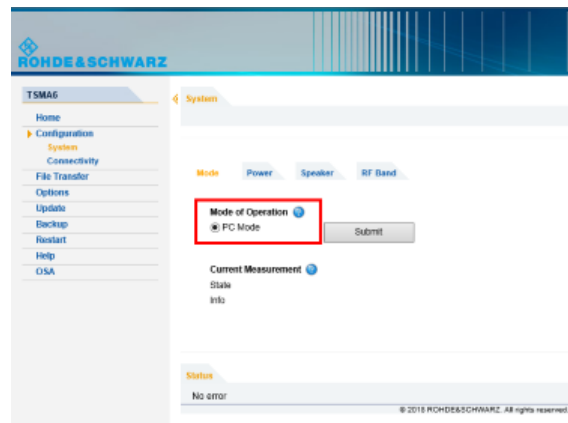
ROHDE&SCHWARZ

TSMA6

Home
Configuration
System
Connectivity
File Transfer
Options
Update
Backup
Restart
Help
OSA

System

Mode | Power | Speaker | RF Band

Mode of Operation
PC Mode
Submit

Current Measurement
State
Info

Status
No error

© 2018 ROHDE&SCHWARZ. All rights reserved